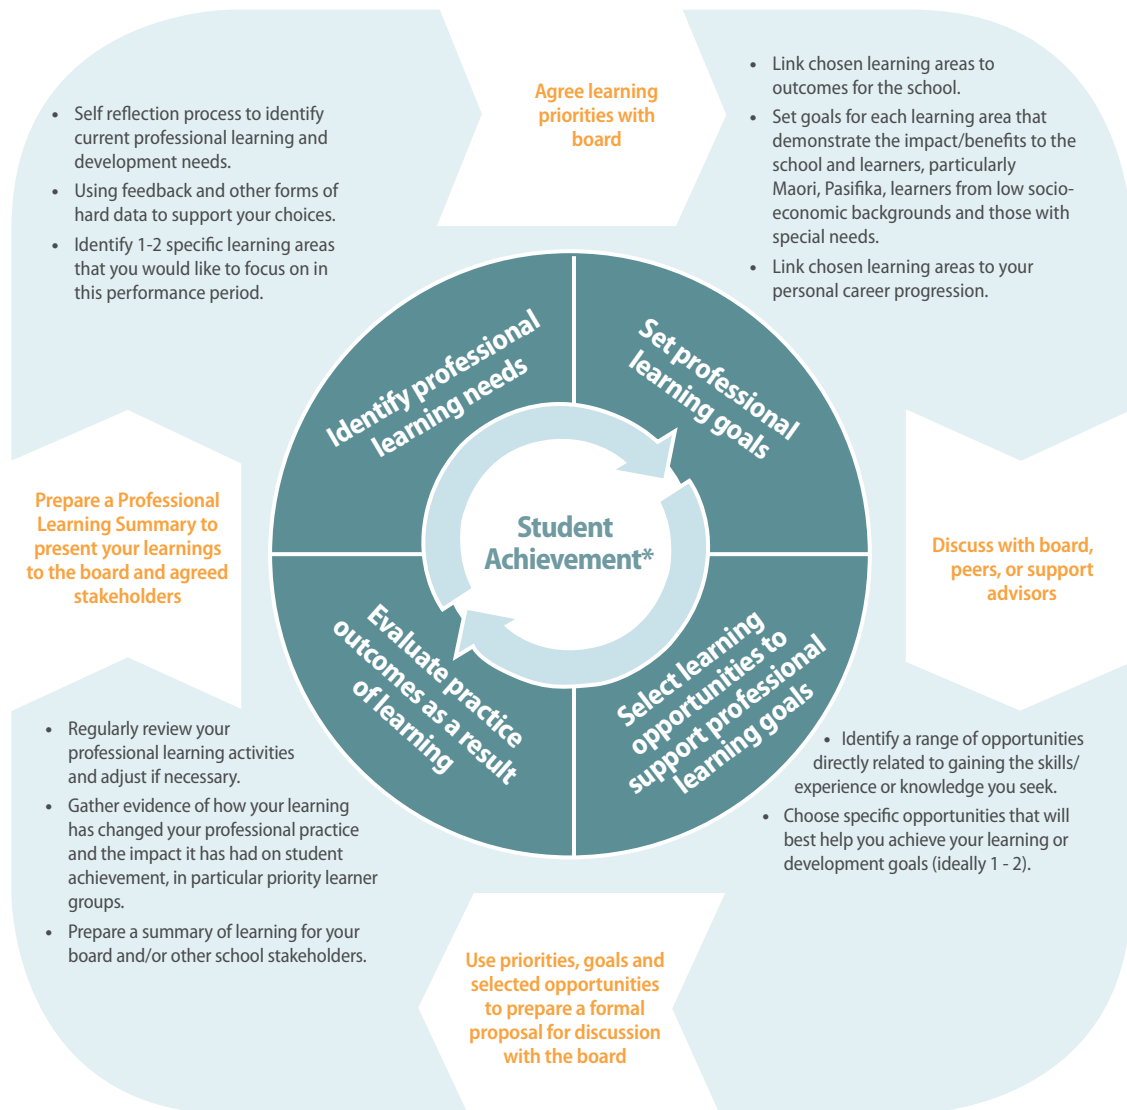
- Self reflection process to identify current professional learning and development needs.
- Using feedback and other forms of hard data to support your choices.
- Identify 1-2 specific learning areas that you would like to focus on in this performance period.

Agree learning priorities with board

- Link chosen learning areas to outcomes for the school.
- Set goals for each learning area that demonstrate the impact/benefits to the school and learners, particularly Maori, Pasifika, learners from low socio-economic backgrounds and those with special needs.
- Link chosen learning areas to your personal career progression.

Identify professional learning needs

Set professional learning goals

Student Achievement*

Prepare a Professional Learning Summary to present your learnings to the board and agreed stakeholders

Discuss with board, peers, or support advisors

Evaluate practice outcomes as a result of learning

Select learning opportunities to support professional learning goals

- Regularly review your professional learning activities and adjust if necessary.
- Gather evidence of how your learning has changed your professional practice and the impact it has had on student achievement, in particular priority learner groups.
- Prepare a summary of learning for your board and/or other school stakeholders.

- Identify a range of opportunities directly related to gaining the skills/ experience or knowledge you seek.
- Choose specific opportunities that will best help you achieve your learning or development goals (ideally 1 - 2).

Use priorities, goals and selected opportunities to prepare a formal proposal for discussion with the board